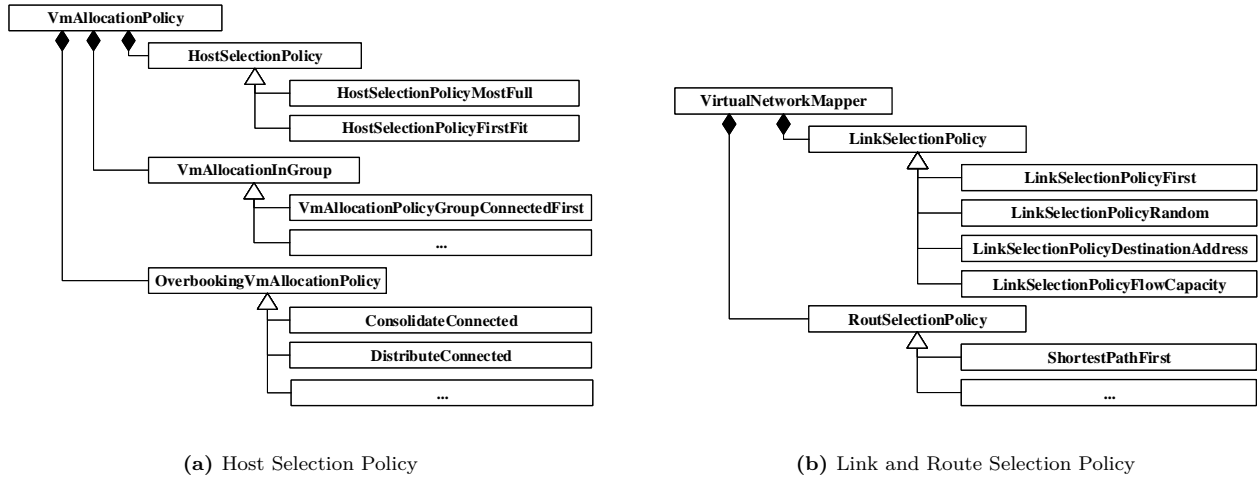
VmAllocationPolicy

HostSelectionPolicy

HostSelectionPolicyMostFull

HostSelectionPolicyFirstFit

VmAllocationInGroup

VmAllocationPolicyGroupConnectedFirst

...

OverbookingVmAllocationPolicy

ConsolidateConnected

DistributeConnected

...

(a) Host Selection Policy

VirtualNetworkMapper

LinkSelectionPolicy

LinkSelectionPolicyFirst

LinkSelectionPolicyRandom

LinkSelectionPolicyDestinationAddress

LinkSelectionPolicyFlowCapacity

RoutSelectionPolicy

ShortestPathFirst

...

(b) Link and Route Selection Policy